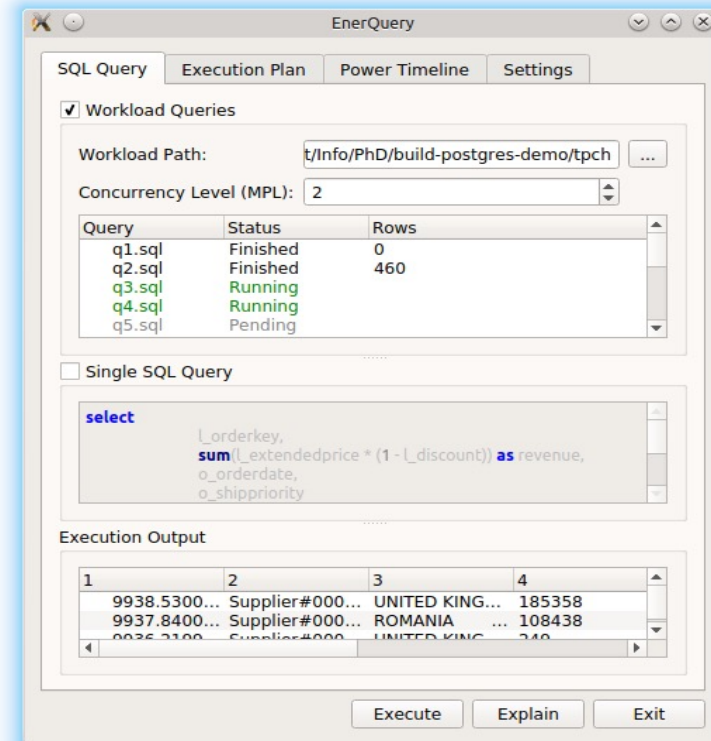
EnerQuery

SQL Query | Execution Plan | Power Timeline | Settings

Workload Queries

Workload Path: t/Info/PhD/build-postgres-demo/tpch ...

Concurrency Level (MPL): 2

| Query | Status | Rows |
|---|---|---|
| q1.sql | Finished | 0 |
| q2.sql | Finished | 460 |
| q3.sql | Running | |
| q4.sql | Running | |
| q5.sql | Pending | |

Single SQL Query

select
l_orderkey,
sum(l_extendedprice * (1 - l_discount)) as revenue,
o_orderdate,
o_shippriority

Execution Output

| 1 | 2 | 3 | 4 |
|---|---|---|---|
| 9938.5300... | Supplier#000... | UNITED KING... | 185358 |
| 9937.8400... | Supplier#000... | ROMANIA ... | 108438 |
| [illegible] | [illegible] | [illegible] | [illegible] |

Execute | Explain | Exit